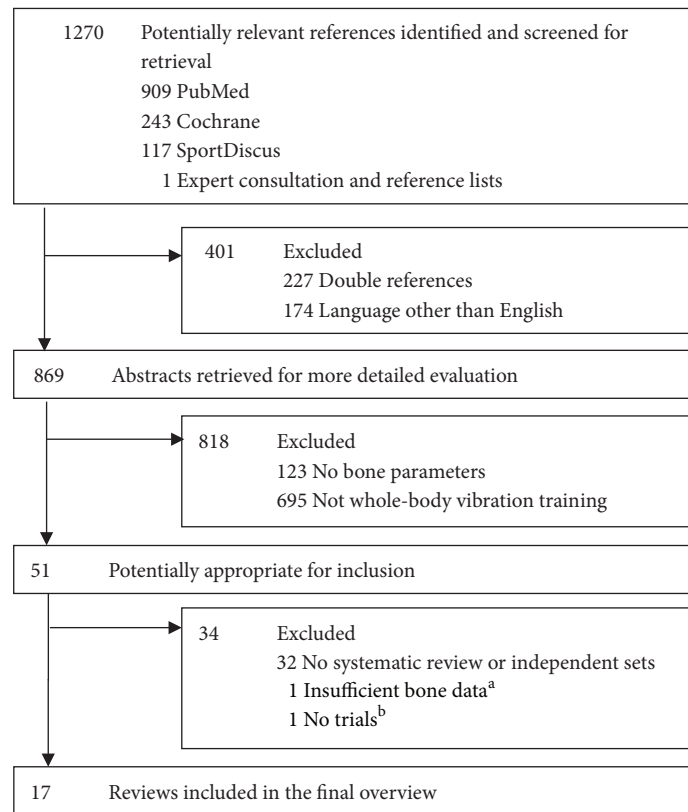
1270 Potentially relevant references identified and screened for retrieval
909 PubMed
243 Cochrane
117 SportDiscus
1 Expert consultation and reference lists

401 Excluded
227 Double references
174 Language other than English

869 Abstracts retrieved for more detailed evaluation

818 Excluded
123 No bone parameters
695 Not whole-body vibration training

51 Potentially appropriate for inclusion

34 Excluded
32 No systematic review or independent sets
1 Insufficient bone data$^{a}$
1 No trials$^{b}$

17 Reviews included in the final overview